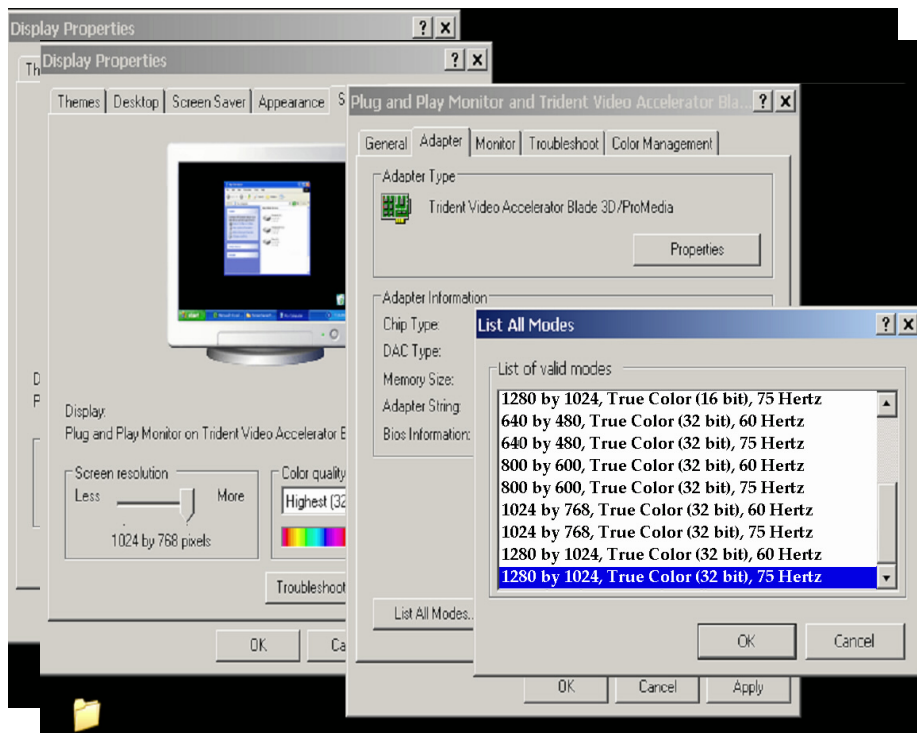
Display Properties ? ×

Th

D
P

Display Properties ? ×

Themes | Desktop | Screen Saver | Appearance | S

Display:
Plug and Play Monitor on Trident Video Accelerator B

Screen resolution
Less More
1024 by 768 pixels

Color quality
Highest (32

Troubleshoot

OK Ca

Plug and Play Monitor and Trident Video Accelerator Bla ? ×

General | Adapter | Monitor | Troubleshoot | Color Management

Adapter Type
Trident Video Accelerator Blade 3D/ProMedia
Properties

Adapter Information
Chip Type:
DAC Type:
Memory Size:
Adapter String:
Bios Information:

List All Modes...

OK Cancel Apply

List All Modes ? ×

List of valid modes
1280 by 1024, True Color (16 bit), 75 Hertz
640 by 480, True Color (32 bit), 60 Hertz
640 by 480, True Color (32 bit), 75 Hertz
800 by 600, True Color (32 bit), 60 Hertz
800 by 600, True Color (32 bit), 75 Hertz
1024 by 768, True Color (32 bit), 60 Hertz
1024 by 768, True Color (32 bit), 75 Hertz
1280 by 1024, True Color (32 bit), 60 Hertz
1280 by 1024, True Color (32 bit), 75 Hertz

OK Cancel